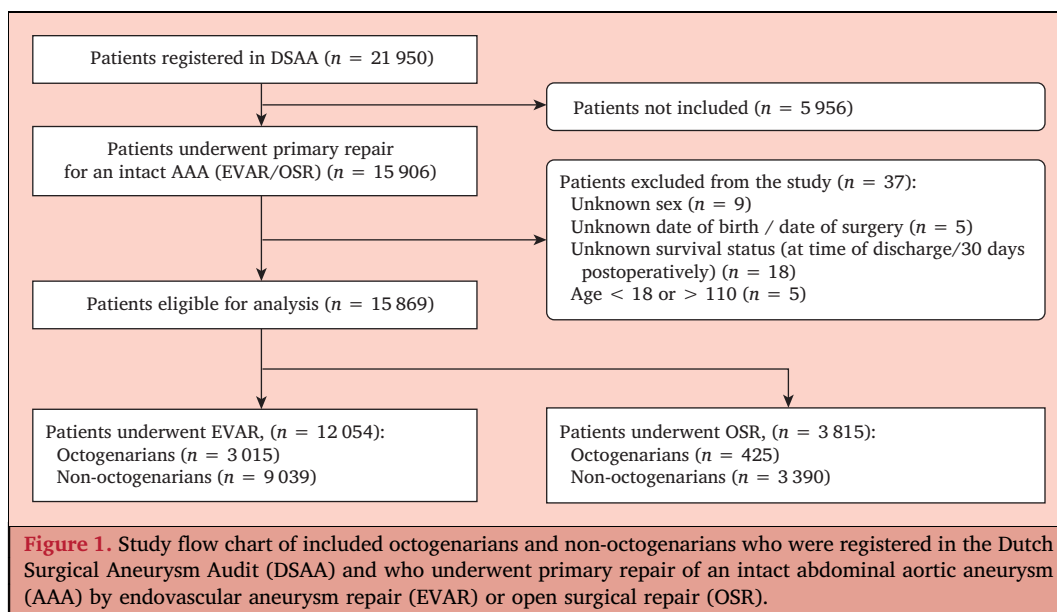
Patients registered in DSAA ($n = 21\,950$)

Patients not included ($n = 5\,956$)

Patients underwent primary repair for an intact AAA (EVAR/OSR) ($n = 15\,906$)

Patients excluded from the study ($n = 37$):
Unknown sex ($n = 9$)
Unknown date of birth / date of surgery ($n = 5$)
Unknown survival status (at time of discharge/30 days postoperatively) ($n = 18$)
Age $< 18$ or $> 110$ ($n = 5$)

Patients eligible for analysis ($n = 15\,869$)

Patients underwent EVAR, ($n = 12\,054$):
Octogenarians ($n = 3\,015$)
Non-octogenarians ($n = 9\,039$)

Patients underwent OSR, ($n = 3\,815$):
Octogenarians ($n = 425$)
Non-octogenarians ($n = 3\,390$)

Figure 1. Study flow chart of included octogenarians and non-octogenarians who were registered in the Dutch Surgical Aneurysm Audit (DSAA) and who underwent primary repair of an intact abdominal aortic aneurysm (AAA) by endovascular aneurysm repair (EVAR) or open surgical repair (OSR).